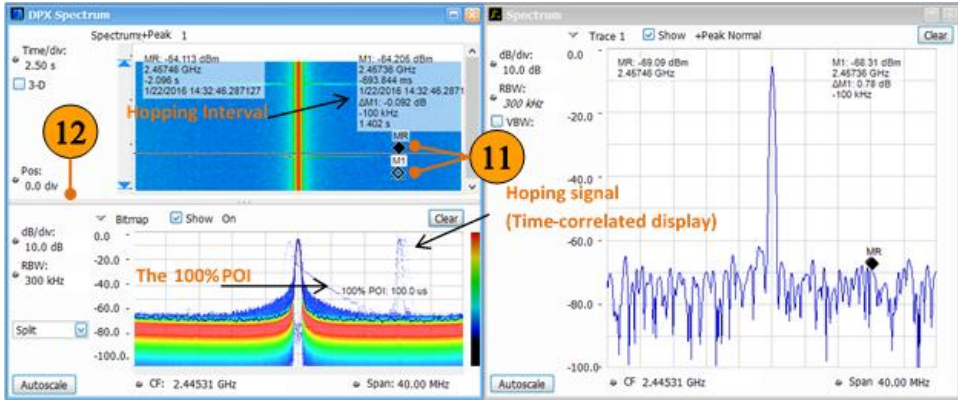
DPX Spectrum

Spectrum+Peak 1

Time/div:
2.50 s
3-D

MR: -54.113 dBm
2.45746 GHz
-2.096 s
1/22/2016 14:32:46.287127

M1: -84.206 dBm
2.45736 GHz
-693.844 ms
1/22/2016 14:32:46.2871
ΔM1: -0.092 dB
-100 kHz
1.402 s

Hopping Interval

MR
M1

12

11

Pos:
0.0 div

Hoping signal
(Time-correlated display)

dB/div:
10.0 dB
RBW:
300 kHz

Bitmap Show On Clear

0.0
-20.0
-40.0
-60.0
-80.0
-100.0

The 100% POI

100% POI: 100.0 us

Split

Autoscale

CF: 2.44531 GHz
Span: 40.00 MHz

Spectrum

Trace 1 Show +Peak Normal Clear

dB/div:
10.0 dB
RBW:
300 kHz
VBW:

MR: -69.09 dBm
2.45746 GHz

M1: -68.31 dBm
2.45736 GHz
ΔM1: 0.78 dB
-100 kHz

0.0
-20.0
-40.0
-60.0
-80.0
-100.0

MR

Autoscale

CF 2.44531 GHz
Span 40.00 MHz